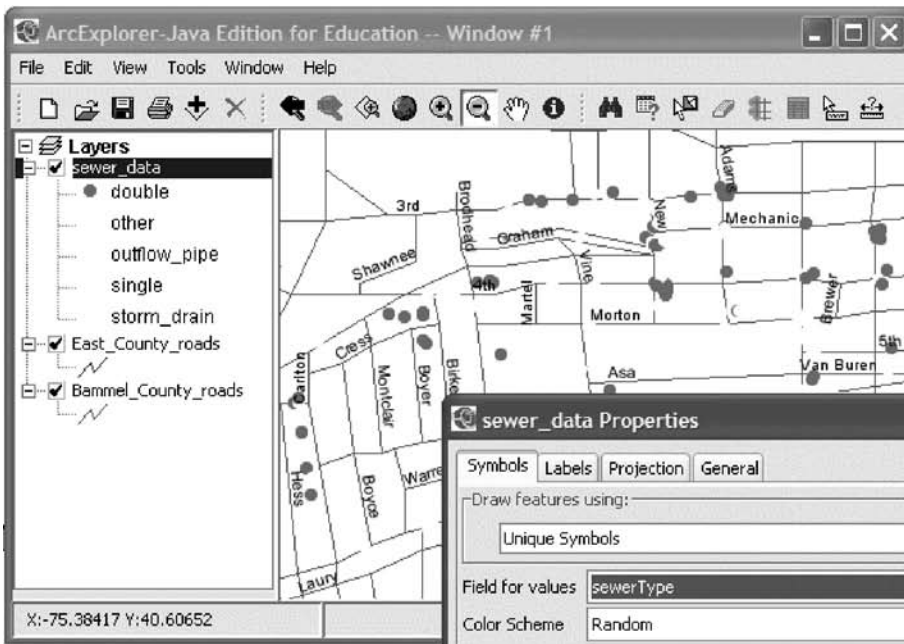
ArcExplorer-Java Edition for Education -- Window #1

File Edit View Tools Window Help

Layers
sewer_data
double
other
outflow_pipe
single
storm_drain
East_County_roads
Bammel_County_roads

3rd
Brodhead
Adams
New
Mechanic
Graham
Shawnee
Vine
4th
Martel
Morton
Brewer
Cress
5th
Carlton
Montclair
Boyer
Birk
Asa
Van Buren
Hess
Boyce
Warre
Laury

sewer_data Properties
Symbols Labels Projection General
Draw features using:
Unique Symbols
Field for values sewerType
Color Scheme Random

X:-75.38417 Y:40.60652